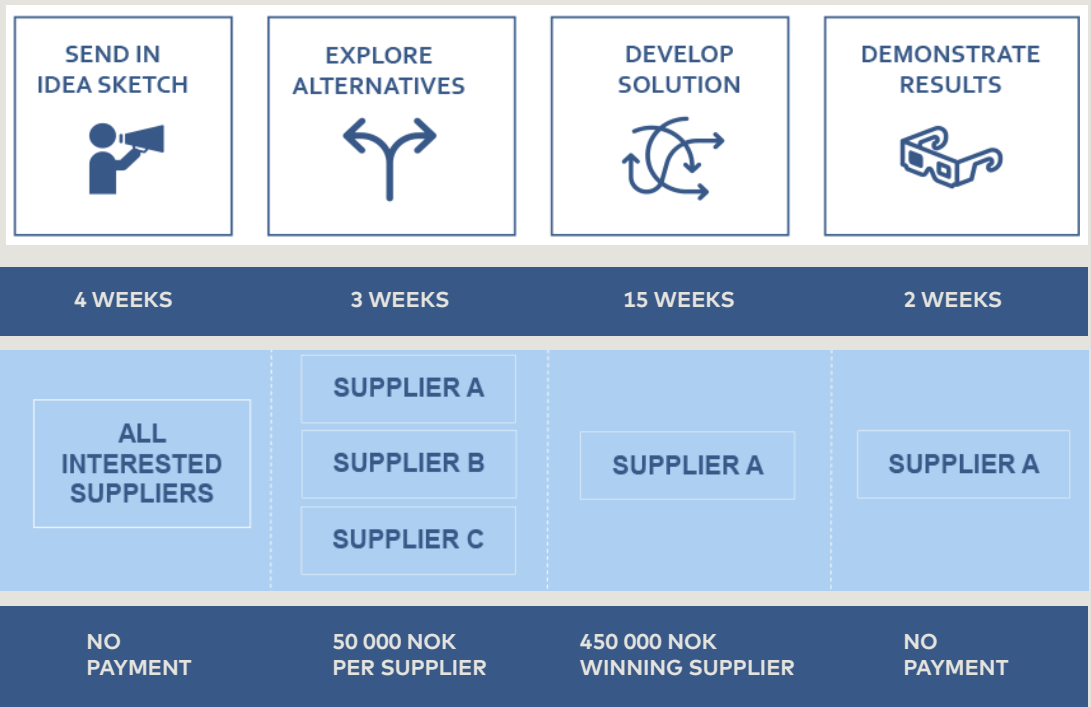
| SEND IN IDEA SKETCH | EXPLORE ALTERNATIVES | DEVELOP SOLUTION | DEMONSTRATE RESULTS |
|---|---|---|---|
| 4 WEEKS | 3 WEEKS | 15 WEEKS | 2 WEEKS |
| ALL INTERESTED SUPPLIERS | SUPPLIER A<br>SUPPLIER B<br>SUPPLIER C | SUPPLIER A | SUPPLIER A |
| NO PAYMENT | 50 000 NOK PER SUPPLIER | 450 000 NOK WINNING SUPPLIER | NO PAYMENT |